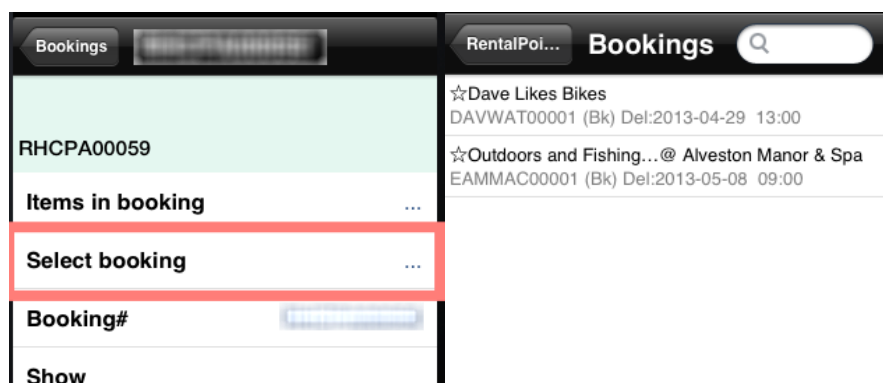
Bookings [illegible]

RHCPA00059

Items in booking ...

Select booking ...

Booking# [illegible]

Show

RentalPoi... Bookings

☆Dave Likes Bikes
DAVWAT00001 (Bk) Del:2013-04-29 13:00

☆Outdoors and Fishing...@ Alveston Manor & Spa
EAMMAC00001 (Bk) Del:2013-05-08 09:00